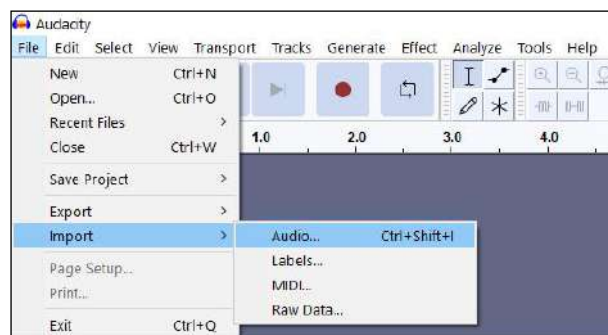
Audacity

File Edit Select View Transport Tracks Generate Effect Analyze Tools Help

New Ctrl+N
Open... Ctrl+O
Recent Files >
Close Ctrl+W
Save Project >
Export >
Import >
Page Setup...
Print...
Exit Ctrl+Q

Audio... Ctrl+Shift+I
Labels...
MIDI...
Raw Data...

1.0 2.0 3.0 4.0